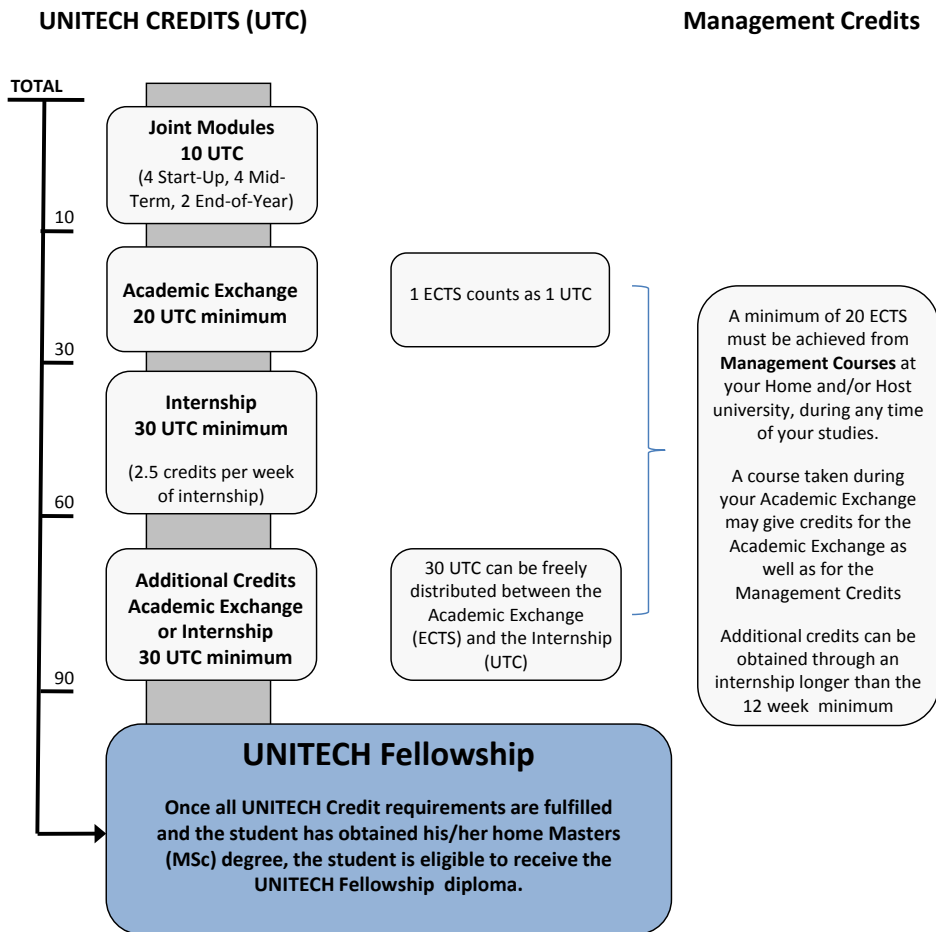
UNITECH CREDITS (UTC)

Management Credits

TOTAL

Joint Modules
10 UTC
(4 Start-Up, 4 Mid-Term, 2 End-of-Year)

10

Academic Exchange
20 UTC minimum

1 ECTS counts as 1 UTC

30

Internship
30 UTC minimum

(2.5 credits per week of internship)

60

Additional Credits
Academic Exchange or Internship
30 UTC minimum

30 UTC can be freely distributed between the Academic Exchange (ECTS) and the Internship (UTC)

90

A minimum of 20 ECTS must be achieved from **Management Courses** at your Home and/or Host university, during any time of your studies.

A course taken during your Academic Exchange may give credits for the Academic Exchange as well as for the Management Credits

Additional credits can be obtained through an internship longer than the 12 week minimum

UNITECH Fellowship

Once all UNITECH Credit requirements are fulfilled and the student has obtained his/her home Masters (MSc) degree, the student is eligible to receive the UNITECH Fellowship diploma.